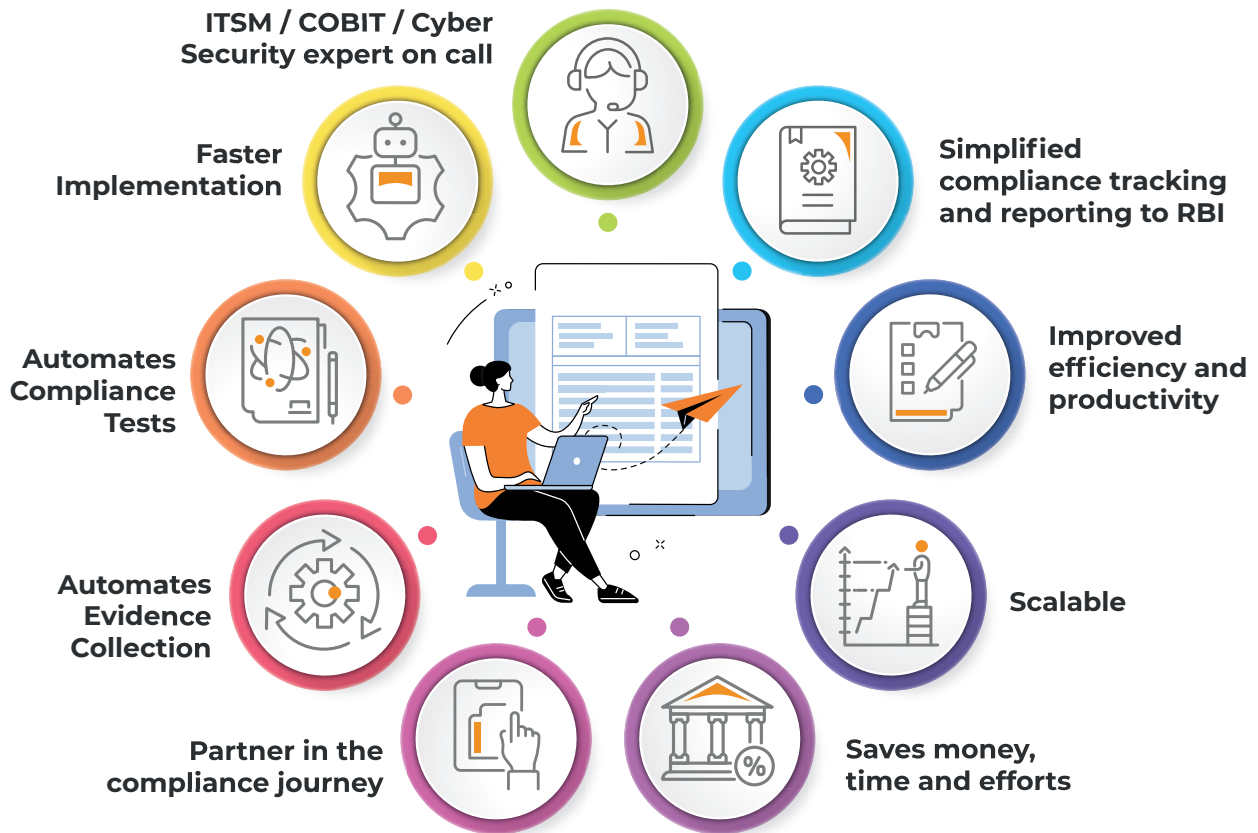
ITSM / COBIT / Cyber Security expert on call

Faster Implementation

Simplified compliance tracking and reporting to RBI

Automates Compliance Tests

Improved efficiency and productivity

Automates Evidence Collection

Scalable

Partner in the compliance journey

Saves money, time and efforts

%